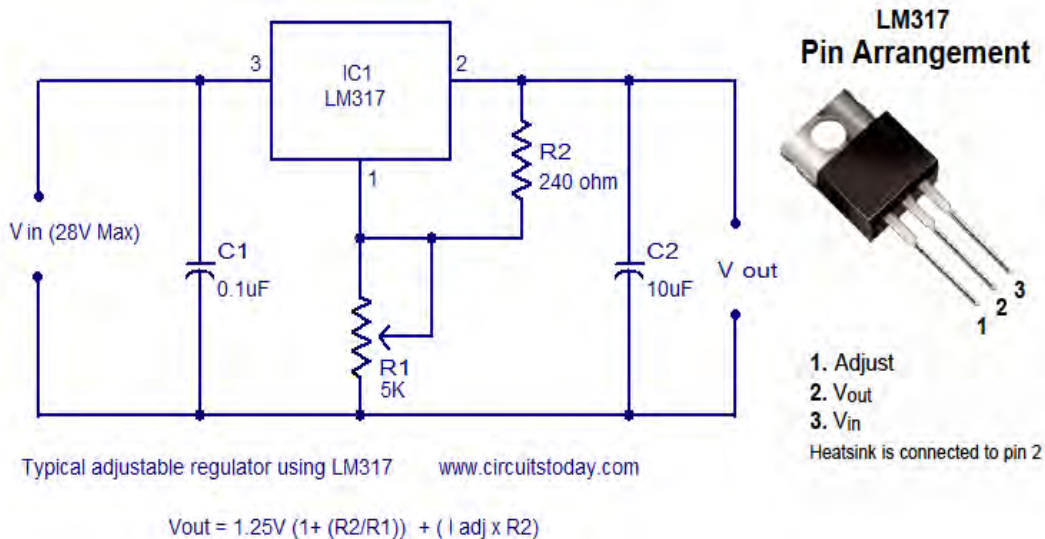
3

IC1
LM317

2

1

R2
240 ohm

V in (28V Max)

C1
0.1uF

R1
5K

C2
10uF

V out

LM317
Pin Arrangement

1 2 3

1. Adjust
2. $V_{out}$
3. $V_{in}$
Heatsink is connected to pin 2

Typical adjustable regulator using LM317 www.circuitstoday.com

Vout = 1.25V (1+ (R2/R1)) + ( I adj x R2)